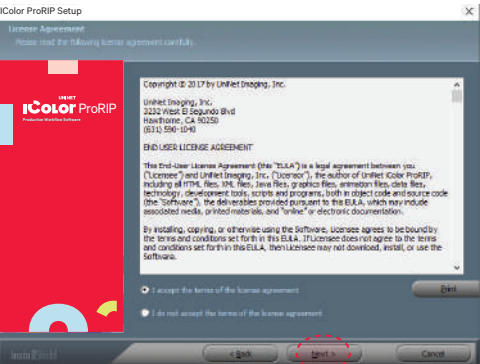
iColor ProRIP Setup

License Agreement
Please read the following license agreement carefully.

UNINET
iColor ProRIP
Production Workflow Software

Copyright © 2017 by UniNet Imaging, Inc.

UniNet Imaging, Inc.
3232 West El Segundo Blvd
Hawthorne, CA 90250
(631) 590-1040

END USER LICENSE AGREEMENT

This End-User License Agreement (this "EULA") is a legal agreement between you ("Licensee") and UniNet Imaging, Inc. ("Licensor"), the author of UniNet iColor ProRIP, including all HTML files, XML files, Java files, graphics files, animation files, data files, technology, development tools, scripts and programs, both in object code and source code (the "Software"), the deliverables provided pursuant to this EULA, which may include associated media, printed materials, and "online" or electronic documentation.

By installing, copying, or otherwise using the Software, Licensee agrees to be bound by the terms and conditions set forth in this EULA. If Licensee does not agree to the terms and conditions set forth in this EULA, then Licensee may not download, install, or use the Software.

I accept the terms of the license agreement

I do not accept the terms of the license agreement

Print

InstallShield

< Back

Next >

Cancel